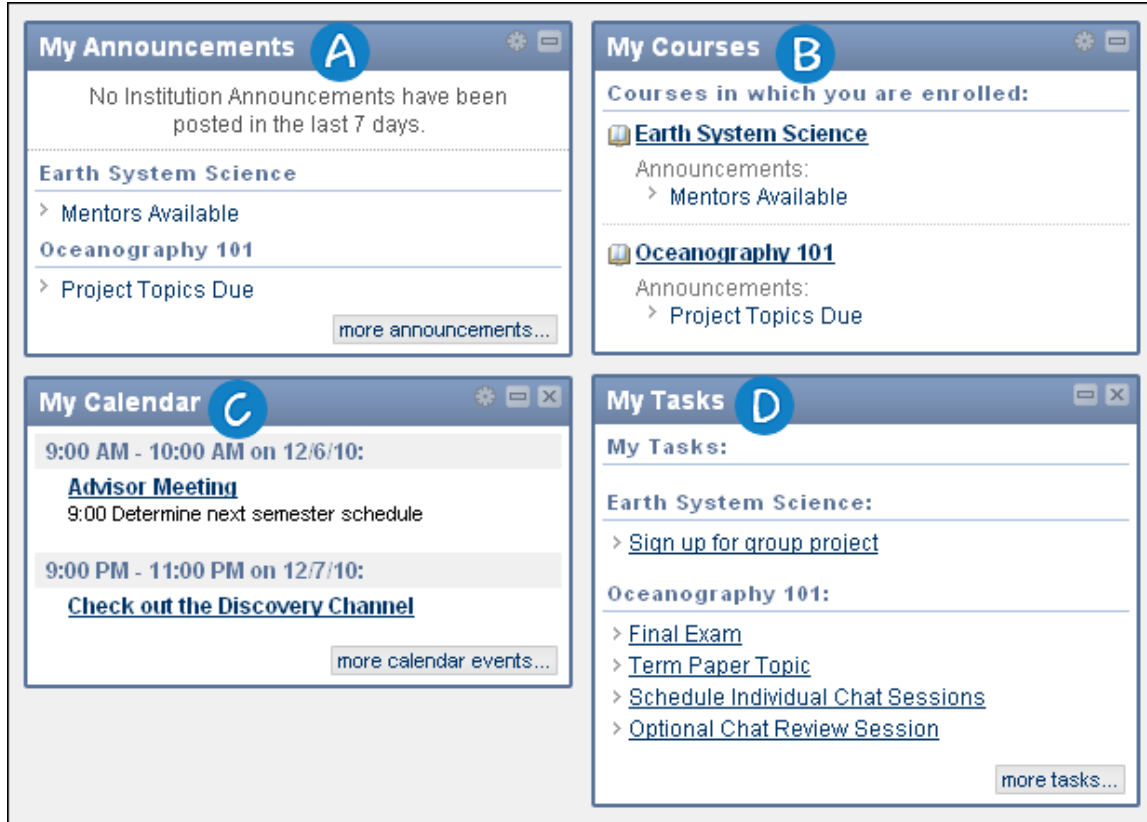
My Announcements A

No Institution Announcements have been posted in the last 7 days.

Earth System Science

Mentors Available

Oceanography 101

Project Topics Due

more announcements...

My Courses B

Courses in which you are enrolled:

Earth System Science

Announcements:

Mentors Available

Oceanography 101

Announcements:

Project Topics Due

My Calendar C

9:00 AM - 10:00 AM on 12/6/10:

Advisor Meeting

9:00 Determine next semester schedule

9:00 PM - 11:00 PM on 12/7/10:

Check out the Discovery Channel

more calendar events...

My Tasks D

My Tasks:

Earth System Science:

Sign up for group project

Oceanography 101:

Final Exam

Term Paper Topic

Schedule Individual Chat Sessions

Optional Chat Review Session

more tasks...